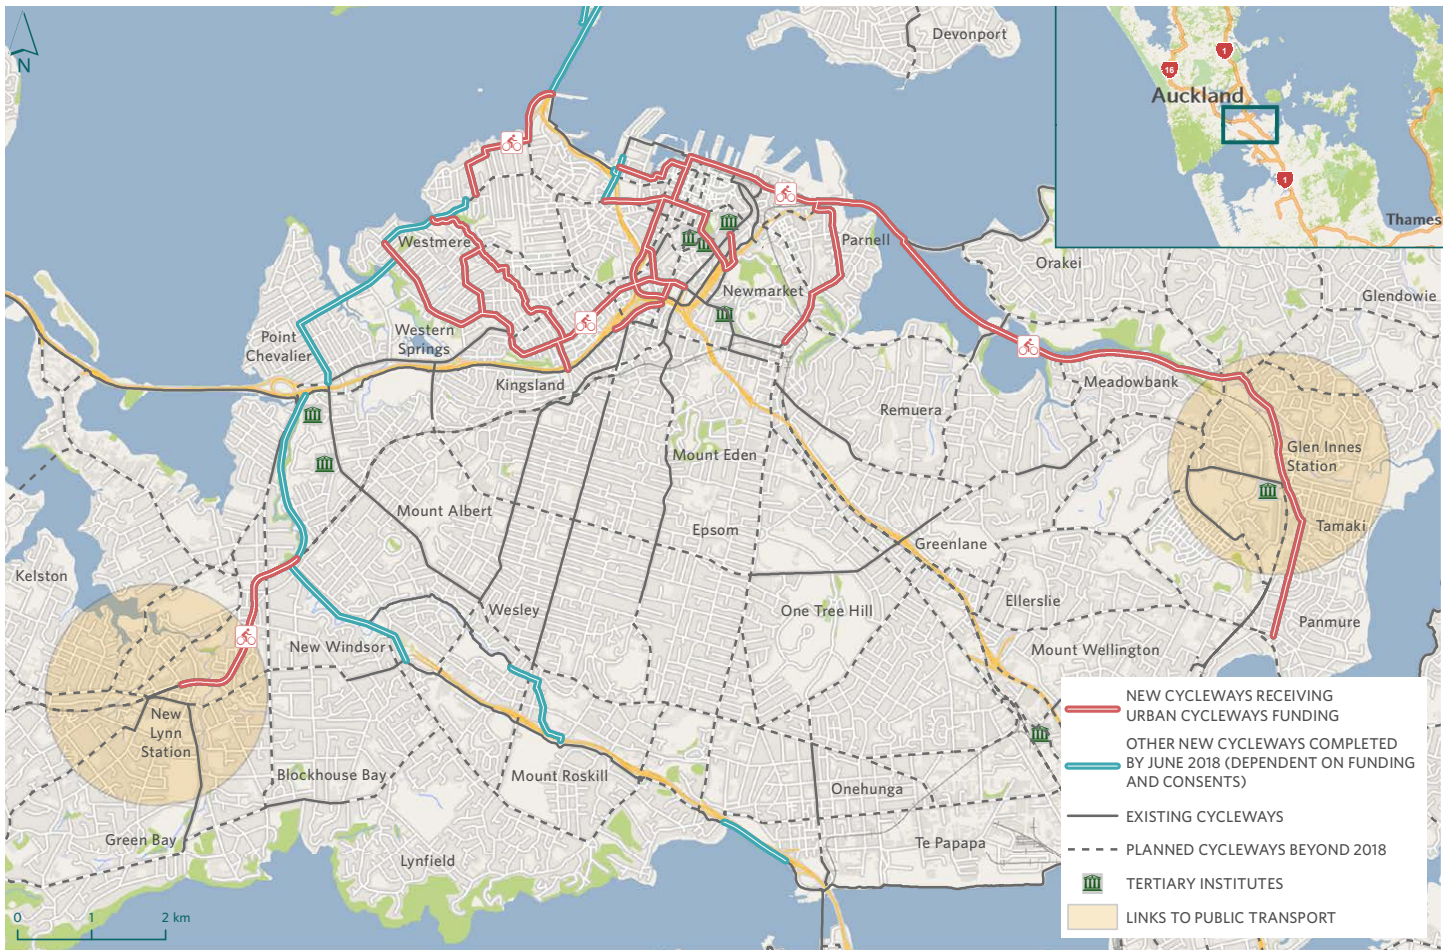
N

Devonport

Auckland

Thames

Westmere

Parnell

Orakei

Glendowie

Newmarket

Point Chevalier

Western Springs

Kingsland

Meadowbank

Remuera

Glen Innes Station

Mount Eden

Mount Albert

Tamaki

Epsom

Greenlane

Kelston

Ellerslie

Wesley

One Tree Hill

Panmure

New Windsor

Mount Wellington

New Lynn Station

Blockhouse Bay

Mount Roskill

Onehunga

Green Bay

Te Papapa

Lynfield

0 1 2 km

NEW CYCLEWAYS RECEIVING URBAN CYCLEWAYS FUNDING

OTHER NEW CYCLEWAYS COMPLETED BY JUNE 2018 (DEPENDENT ON FUNDING AND CONSENTS)

EXISTING CYCLEWAYS

PLANNED CYCLEWAYS BEYOND 2018

TERTIARY INSTITUTES

LINKS TO PUBLIC TRANSPORT